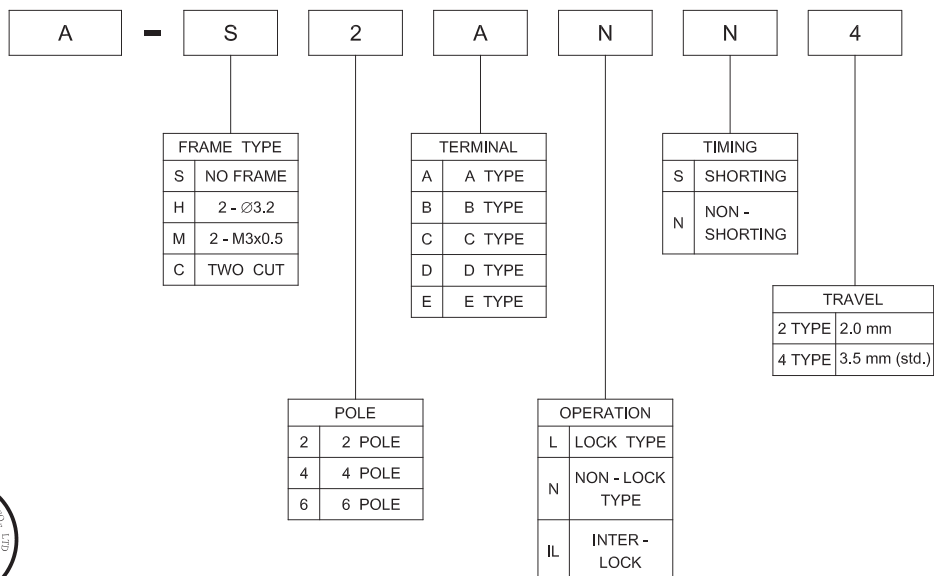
A - S 2 A N N 4

| FRAME TYPE | |
|---|---|
| S | NO FRAME |
| H | 2 - $\varnothing$3.2 |
| M | 2 - M3x0.5 |
| C | TWO CUT |

| TERMINAL | |
|---|---|
| A | A TYPE |
| B | B TYPE |
| C | C TYPE |
| D | D TYPE |
| E | E TYPE |

| TIMING | |
|---|---|
| S | SHORTING |
| N | NON - SHORTING |

| TRAVEL | |
|---|---|
| 2 TYPE | 2.0 mm |
| 4 TYPE | 3.5 mm (std.) |

| POLE | |
|---|---|
| 2 | 2 POLE |
| 4 | 4 POLE |
| 6 | 6 POLE |

| OPERATION | |
|---|---|
| L | LOCK TYPE |
| N | NON - LOCK TYPE |
| IL | INTER - LOCK |

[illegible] LTD